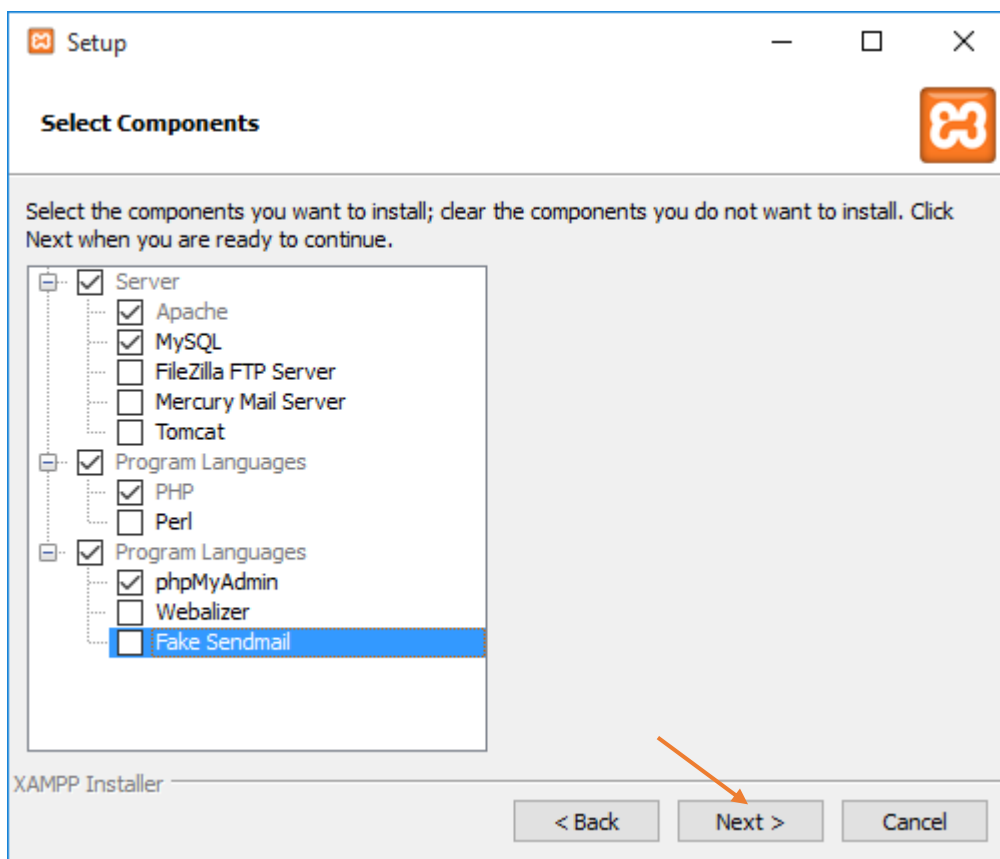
Setup

Select Components

Select the components you want to install; clear the components you do not want to install. Click Next when you are ready to continue.

Server
Apache
MySQL
FileZilla FTP Server
Mercury Mail Server
Tomcat
Program Languages
PHP
Perl
Program Languages
phpMyAdmin
Webalizer
Fake Sendmail

XAMPP Installer

< Back
Next >
Cancel